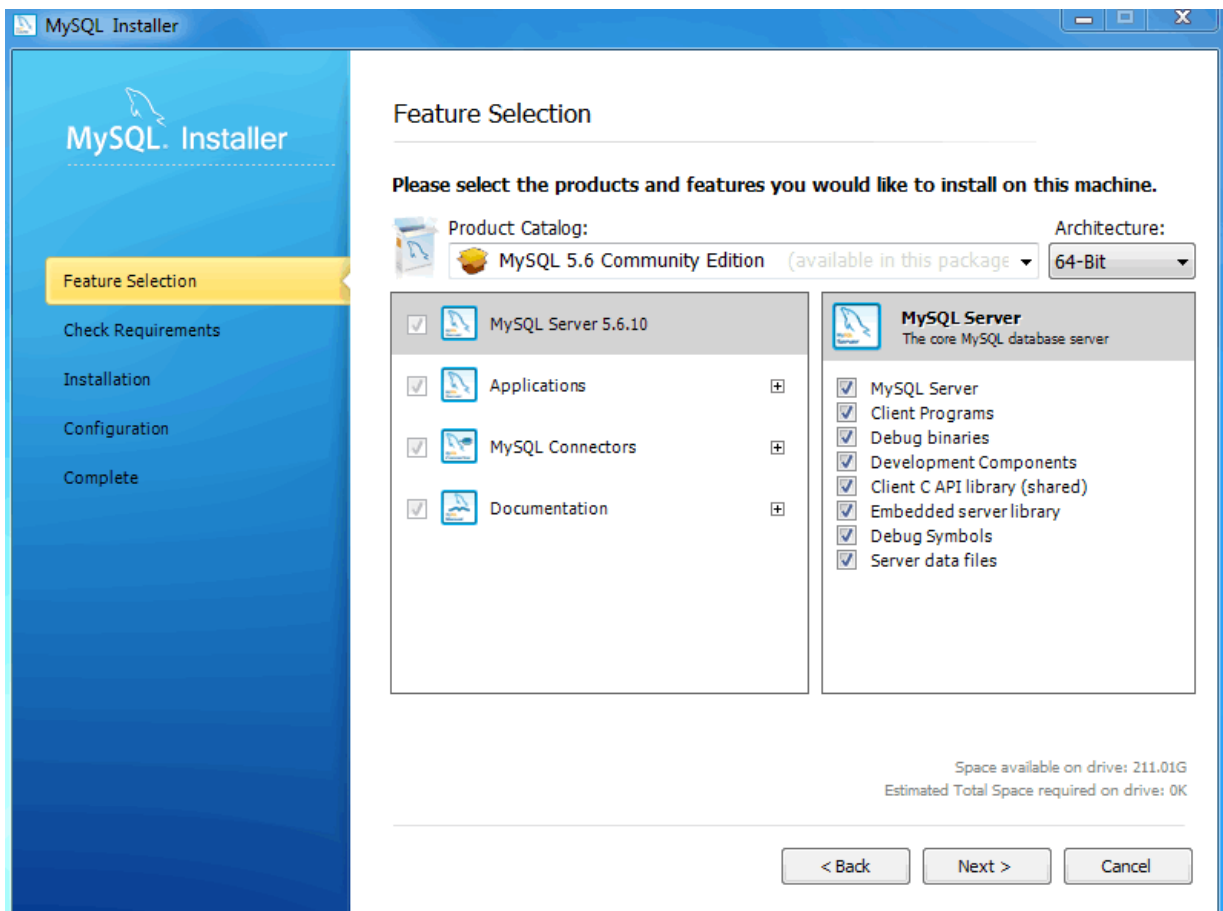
MySQL Installer

MySQL. Installer

Feature Selection
Check Requirements
Installation
Configuration
Complete

Feature Selection

Please select the products and features you would like to install on this machine.

Product Catalog:
MySQL 5.6 Community Edition (available in this package

Architecture:
64-Bit

MySQL Server 5.6.10
Applications
MySQL Connectors
Documentation

MySQL Server
The core MySQL database server

MySQL Server
Client Programs
Debug binaries
Development Components
Client C API library (shared)
Embedded server library
Debug Symbols
Server data files

Space available on drive: 211.01G
Estimated Total Space required on drive: 0K

< Back
Next >
Cancel